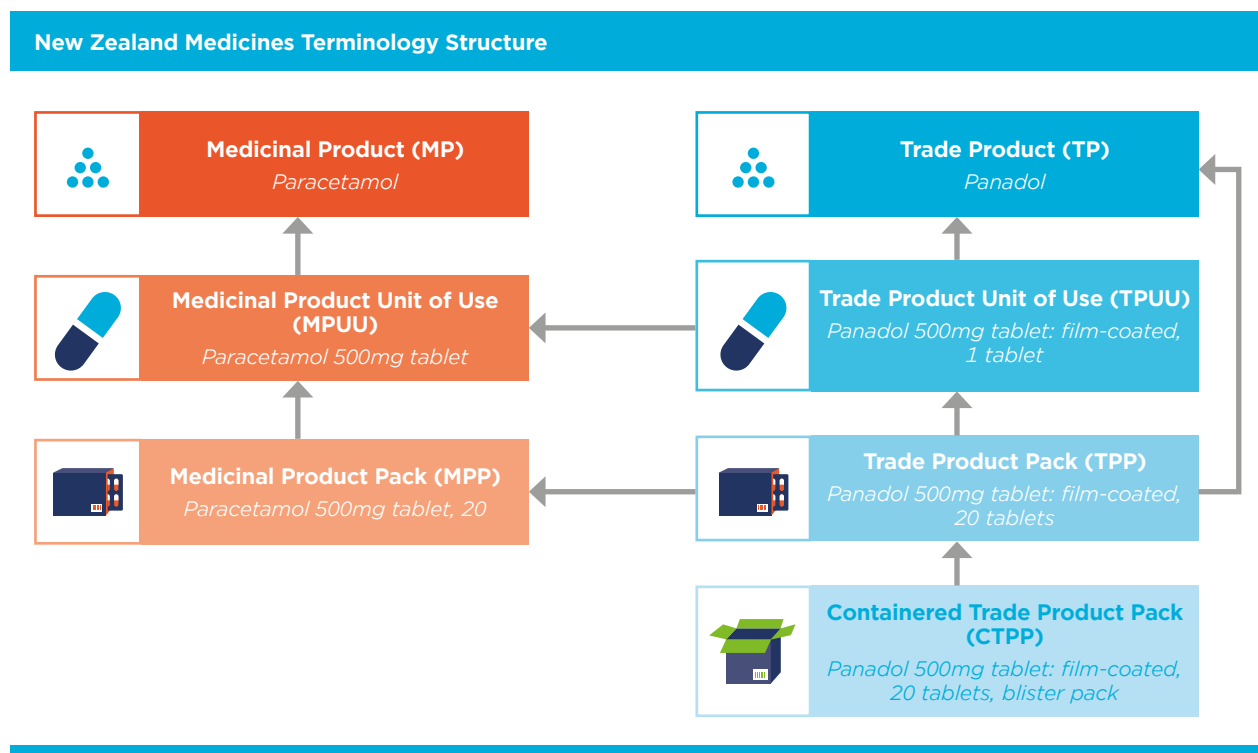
New Zealand Medicines Terminology Structure

Medicinal Product (MP)
Paracetamol

Medicinal Product Unit of Use (MPUU)
Paracetamol 500mg tablet

Medicinal Product Pack (MPP)
Paracetamol 500mg tablet, 20

Trade Product (TP)
Panadol

Trade Product Unit of Use (TPUU)
Panadol 500mg tablet: film-coated, 1 tablet

Trade Product Pack (TPP)
Panadol 500mg tablet: film-coated, 20 tablets

Containered Trade Product Pack (CTPP)
Panadol 500mg tablet: film-coated, 20 tablets, blister pack